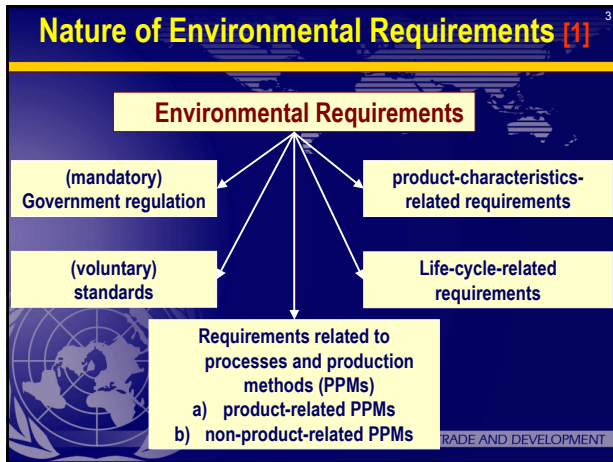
3

Nature of Environmental Requirements [1]

Environmental Requirements

(mandatory) Government regulation

product-characteristics-related requirements

(voluntary) standards

Life-cycle-related requirements

Requirements related to processes and production methods (PPMs)
a) product-related PPMs
b) non-product-related PPMs

TRADE AND DEVELOPMENT